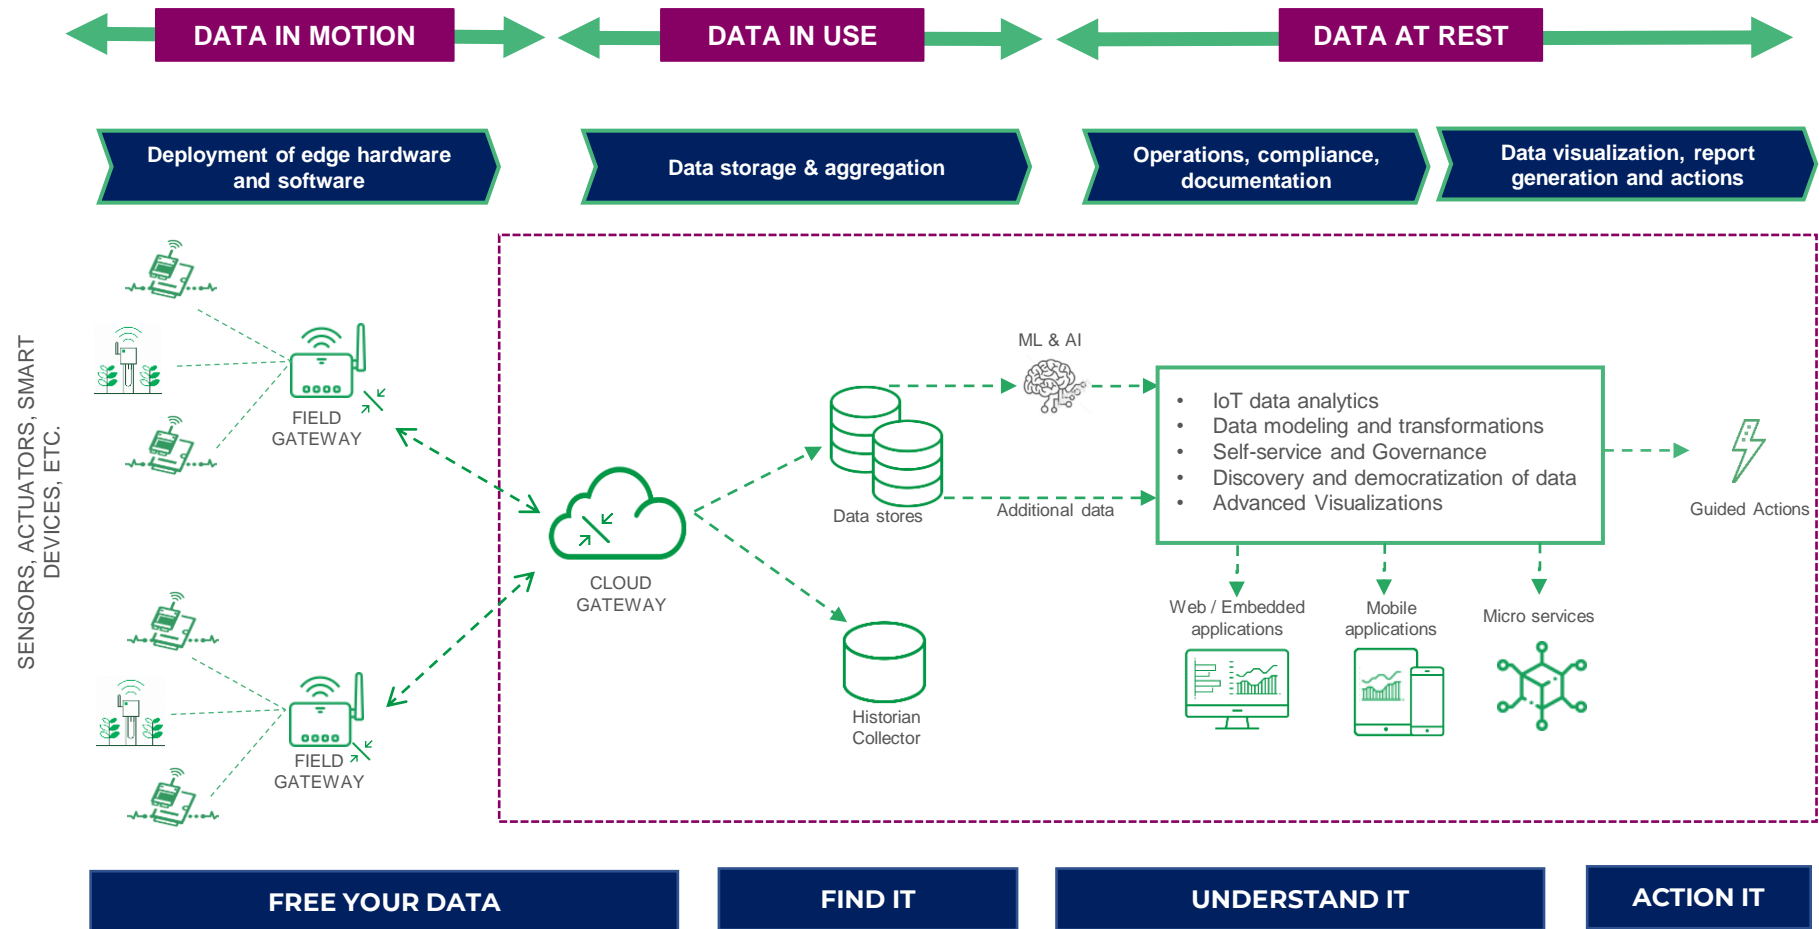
DATA IN MOTION

DATA IN USE

DATA AT REST

Deployment of edge hardware and software

Data storage & aggregation

Operations, compliance, documentation

Data visualization, report generation and actions

SENSORS, ACTUATORS, SMART DEVICES, ETC.

FIELD GATEWAY

FIELD GATEWAY

CLOUD GATEWAY

ML & AI

Data stores

Additional data

Historian Collector

- IoT data analytics
- Data modeling and transformations
- Self-service and Governance
- Discovery and democratization of data
- Advanced Visualizations

Guided Actions

Web / Embedded applications

Mobile applications

Micro services

FREE YOUR DATA

FIND IT

UNDERSTAND IT

ACTION IT